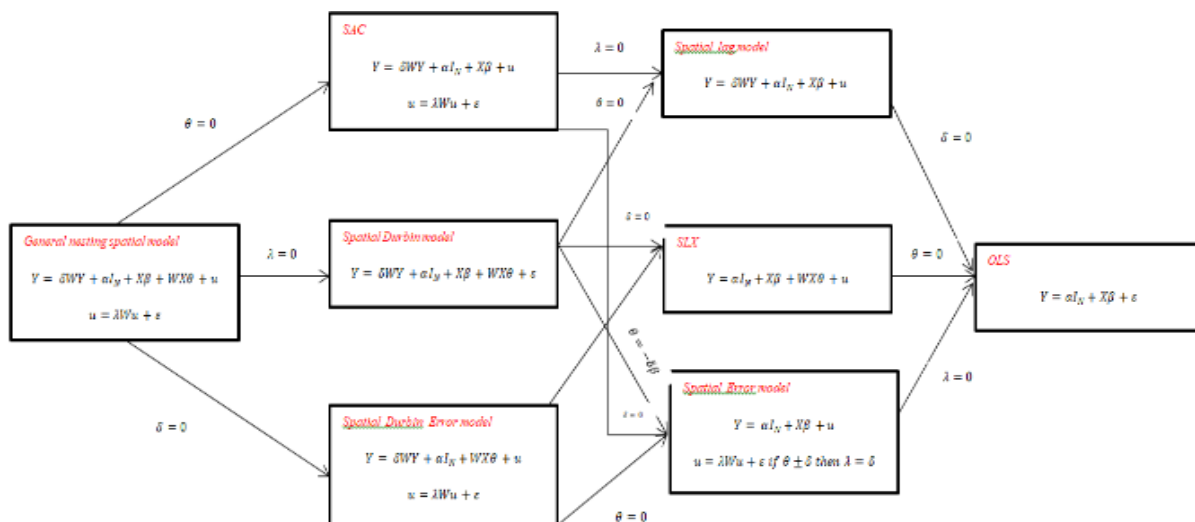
General nesting spatial model

$Y = \delta WY + \alpha I_N + X\beta + WX\theta + u$

$u = \lambda Wu + \varepsilon$

$\theta = 0$

$\lambda = 0$

$\delta = 0$

SAC

$Y = \delta WY + \alpha I_N + X\beta + u$

$u = \lambda Wu + \varepsilon$

Spatial Durbin model

$Y = \delta WY + \alpha I_N + X\beta + WX\theta + \varepsilon$

Spatial Durbin Error model

$Y = \delta WY + \alpha I_N + WX\theta + u$

$u = \lambda Wu + \varepsilon$

$\lambda = 0$

$\theta = 0$

$\delta = 0$

$\theta = -\delta\beta$

$\delta = 0$

$\theta = 0$

Spatial lag model

$Y = \delta WY + \alpha I_N + X\beta + u$

SLX

$Y = \alpha I_N + X\beta + WX\theta + u$

Spatial Error model

$Y = \alpha I_N + X\beta + u$

$u = \lambda Wu + \varepsilon$ if $\theta \pm \delta$ then $\lambda = \delta$

$\delta = 0$

$\theta = 0$

$\lambda = 0$

OLS

$Y = \alpha I_N + X\beta + \varepsilon$